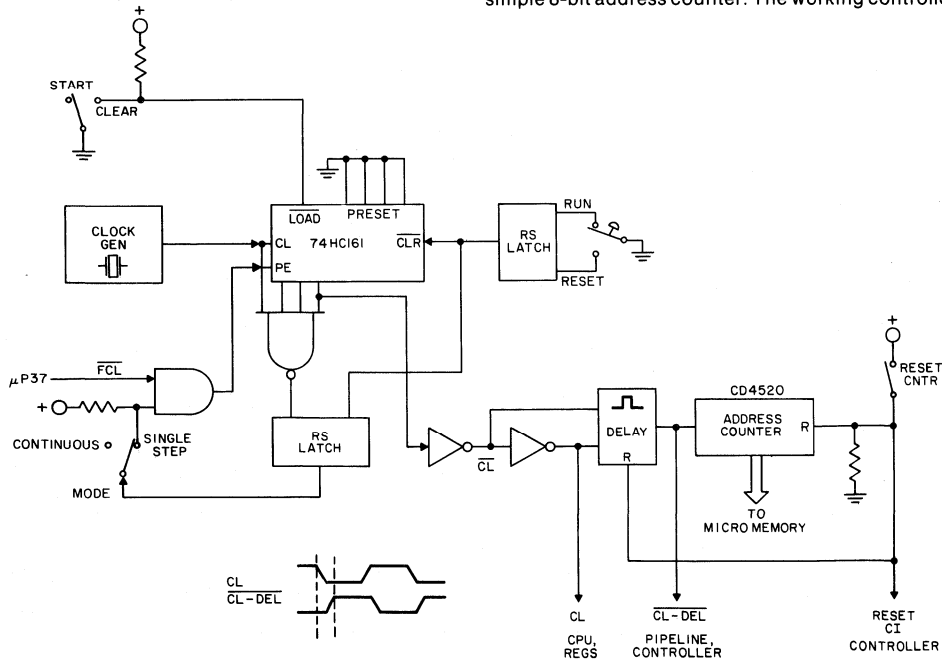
simple 8-bit address counter. The working controll

+
START
CLEAR
$\overline{LOAD}$
PRESET
CLOCK GEN
CL
74HC161
$\overline{CLR}$
PE
RS LATCH
RUN
RESET
$\mu$P37
$\overline{FCL}$
+
CONTINUOUS
SINGLE STEP
MODE
RS LATCH
$\overline{CL}$
DELAY
R
CD4520
ADDRESS COUNTER
R
TO MICRO MEMORY
+
RESET CNTR
CL
$\overline{CL-DEL}$
CL
CPU, REGS
$\overline{CL-DEL}$
PIPELINE, CONTROLLER
RESET CI CONTROLLER